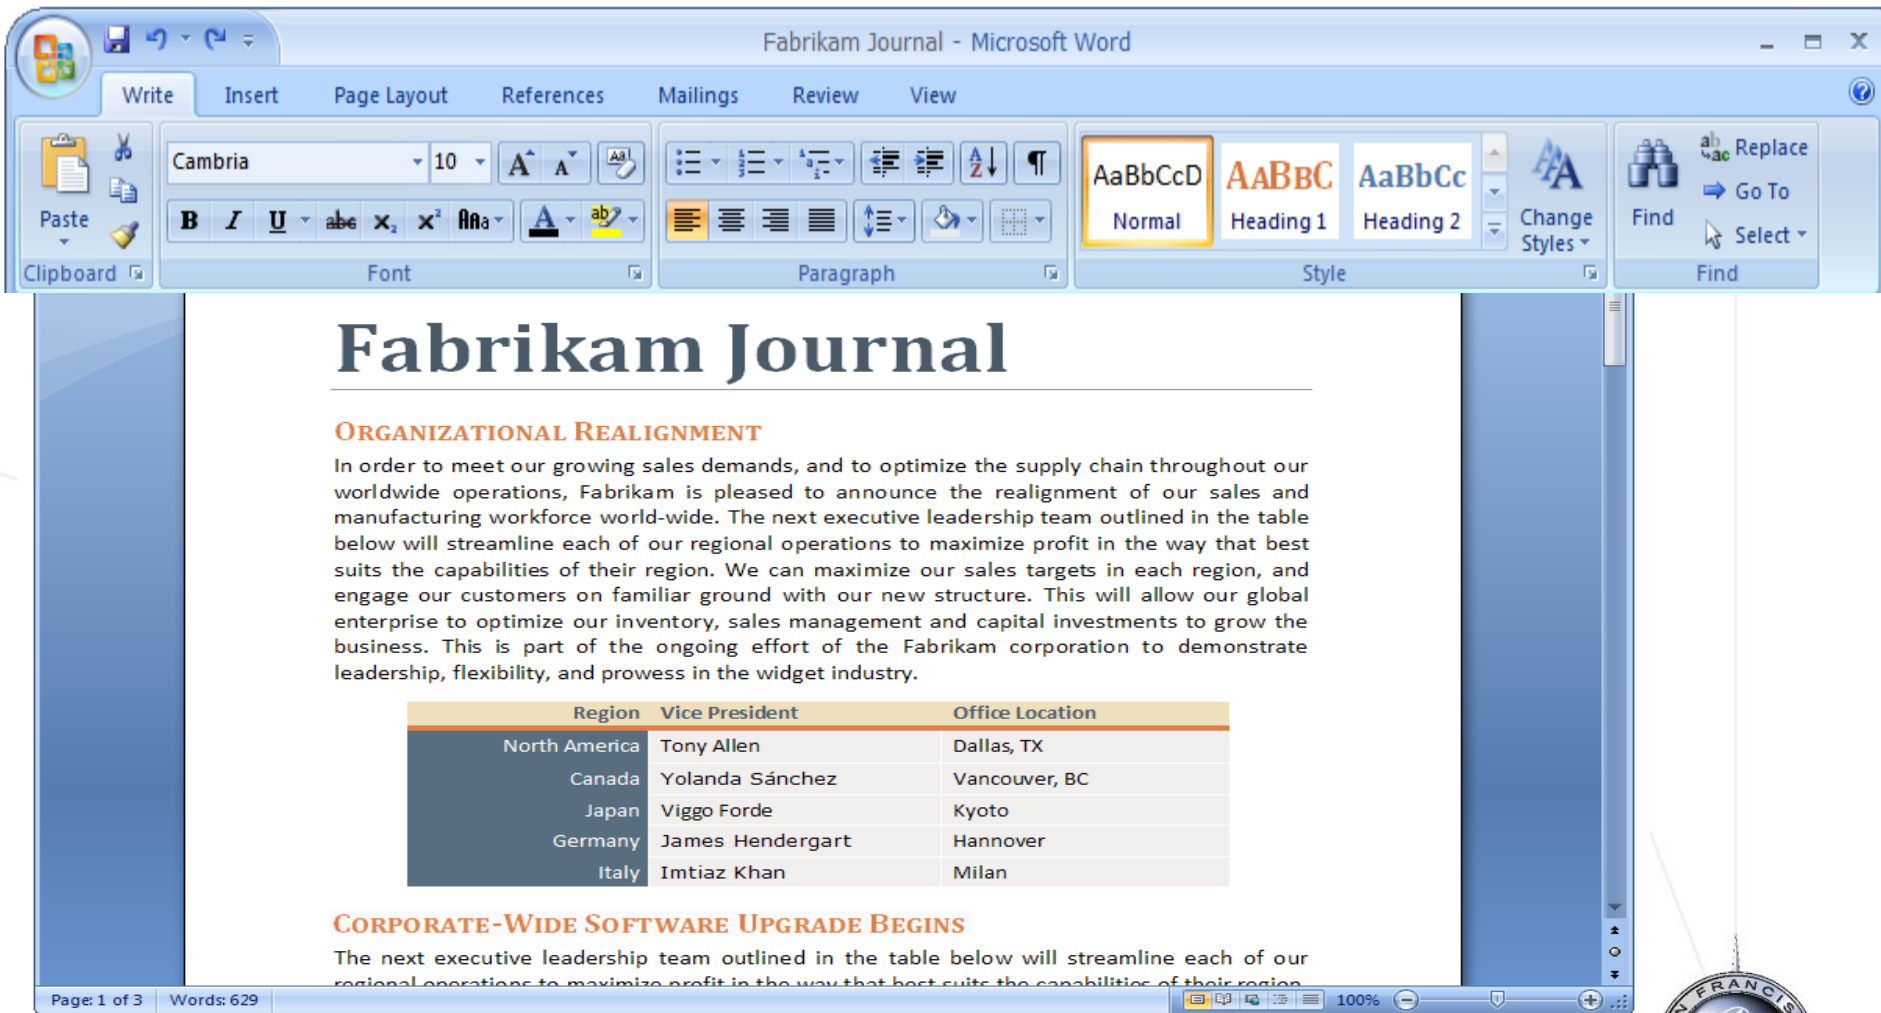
Fabrikam Journal - Microsoft Word

Write Insert Page Layout References Mailings Review View

Paste
Clipboard

Cambria 10
B I U abe $x_2$ $x^2$ Aa A
Font

Paragraph

AaBbCcD Normal
AaBbC Heading 1
AaBbCc Heading 2
Change Styles
Style

Find
Replace
Go To
Select
Find

Fabrikam Journal

Organizational Realignment

In order to meet our growing sales demands, and to optimize the supply chain throughout our worldwide operations, Fabrikam is pleased to announce the realignment of our sales and manufacturing workforce world-wide. The next executive leadership team outlined in the table below will streamline each of our regional operations to maximize profit in the way that best suits the capabilities of their region. We can maximize our sales targets in each region, and engage our customers on familiar ground with our new structure. This will allow our global enterprise to optimize our inventory, sales management and capital investments to grow the business. This is part of the ongoing effort of the Fabrikam corporation to demonstrate leadership, flexibility, and prowess in the widget industry.

| Region | Vice President | Office Location |
|---|---|---|
| North America | Tony Allen | Dallas, TX |
| Canada | Yolanda Sánchez | Vancouver, BC |
| Japan | Viggo Forde | Kyoto |
| Germany | James Hendergart | Hannover |
| Italy | Imtiaz Khan | Milan |

Corporate-Wide Software Upgrade Begins

The next executive leadership team outlined in the table below will streamline each of our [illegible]

Page: 1 of 3 Words: 629 100%

FRANCIS